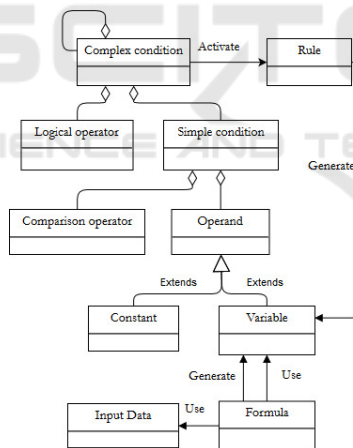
SCITEPRESS
SCIENCE AND TECHNOLOGY

Complex condition
Activate
Rule
Logical operator
Simple condition
Generate
Comparison operator
Operand
Extends
Extends
Constant
Variable
Generate
Use
Use
Input Data
Formula